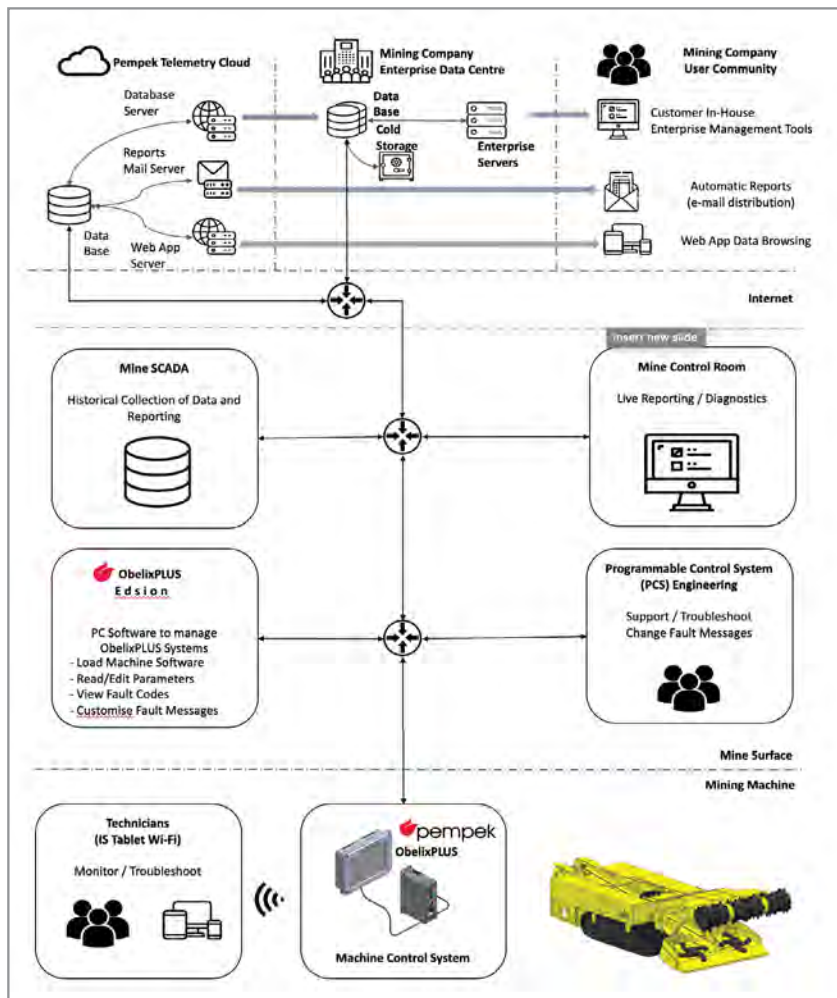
Pempek Telemetry Cloud

Mining Company Enterprise Data Centre

Mining Company User Community

Database Server

Data Base Cold Storage

Enterprise Servers

Customer In-House Enterprise Management Tools

Reports Mail Server

Automatic Reports (e-mail distribution)

Data Base

Web App Server

Web App Data Browsing

Internet

Insert new slide

Mine SCADA

Historical Collection of Data and Reporting

Mine Control Room

Live Reporting / Diagnostics

ObelixPLUS Edsion

PC Software to manage ObelixPLUS Systems
- Load Machine Software
- Read/Edit Parameters
- View Fault Codes
- Customise Fault Messages

Programmable Control System (PCS) Engineering

Support / Troubleshoot Change Fault Messages

Mine Surface

Mining Machine

Technicians (IS Tablet Wi-Fi)

Monitor / Troubleshoot

pempek ObelixPLUS

Machine Control System